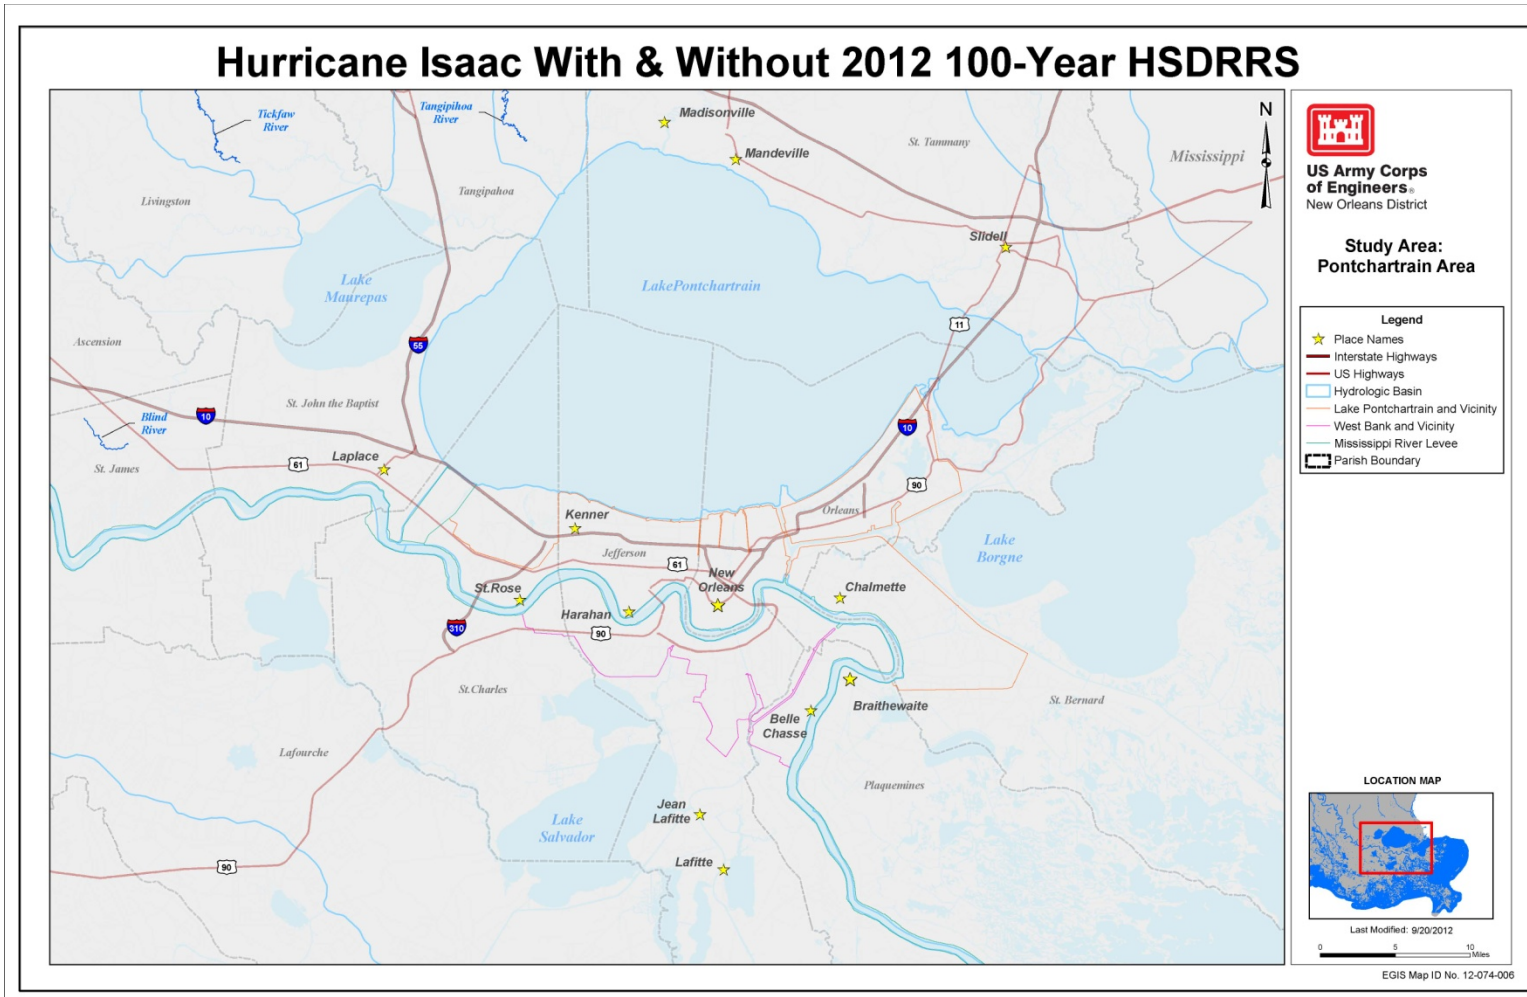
Hurricane Isaac With & Without 2012 100-Year HSDRRS

Tickfaw River
Tangipihoa River
Madisonville
Mandeville
St. Tammany
Mississippi
Livingston
Tangipahoa
Slidell
Lake Maurepas
LakePontchartrain
55
11
Ascension
St. John the Baptist
10
Blind River
10
St. James
61
Laplace
90
Kenner
Orleans
Lake Borgne
Jefferson
61
New Orleans
St.Rose
Chalmette
Harahan
310
90
St.Charles
Braithewaite
St. Bernard
Belle Chasse
Lafourche
Plaquemines
Jean Lafitte
Lake Salvador
Lafitte
90

N

US Army Corps of Engineers
New Orleans District

Study Area:
Pontchartrain Area

Legend
Place Names
Interstate Highways
US Highways
Hydrologic Basin
Lake Pontchartrain and Vicinity
West Bank and Vicinity
Mississippi River Levee
Parish Boundary

LOCATION MAP

Last Modified: 9/20/2012

0 5 10 Miles

EGIS Map ID No. 12-074-006